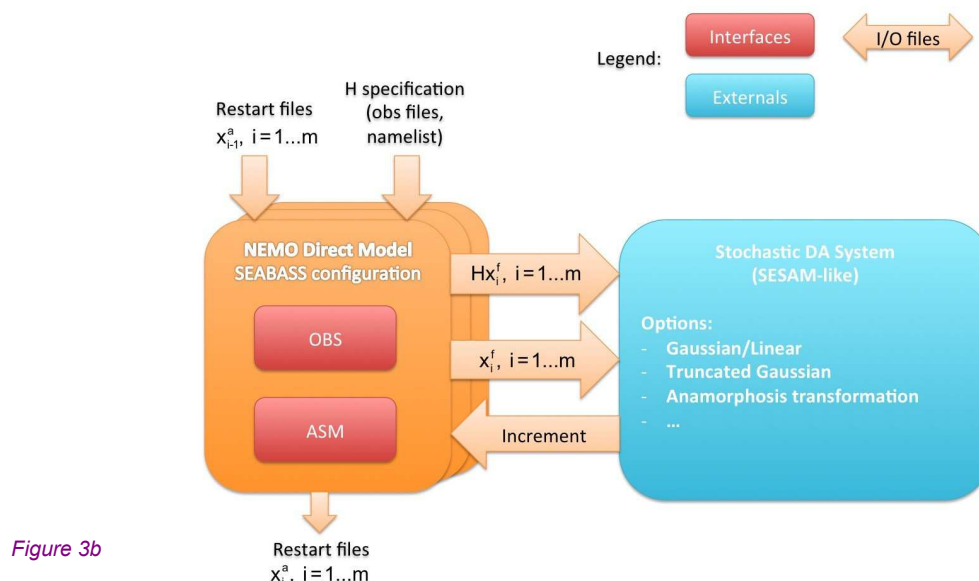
Legend:

Interfaces

I/O files

Externals

Restart files $x^a_{i-1}$, i = 1...m

H specification (obs files, namelist)

NEMO Direct Model SEABASS configuration

OBS

ASM

$Hx^f_i$, i = 1...m

$x^f_i$, i = 1...m

Increment

Stochastic DA System (SESAM-like)

Options:
- Gaussian/Linear
- Truncated Gaussian
- Anamorphosis transformation
- ...

Figure 3b

Restart files $x^a_i$, i = 1...m